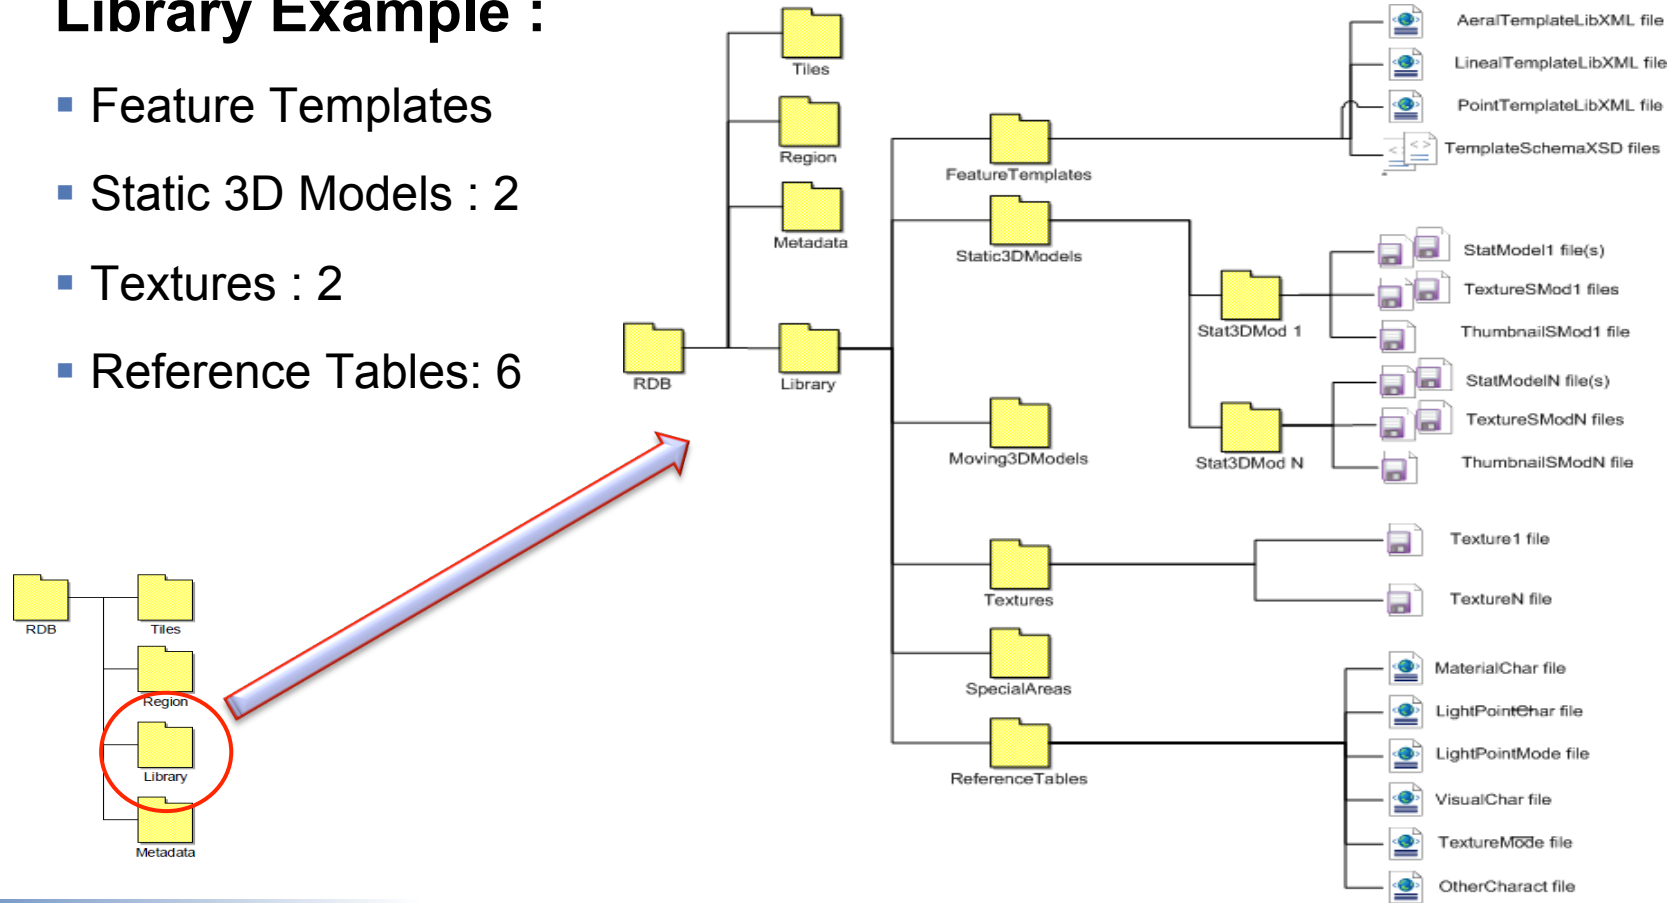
Library Example :

Feature Templates

Static 3D Models : 2

Textures : 2

Reference Tables: 6

RDB
Tiles
Region
Library
Metadata

RDB
Tiles
Region
Metadata
Library

FeatureTemplates
Static3DModels
Moving3DModels
Textures
SpecialAreas
ReferenceTables

AeralTemplateLibXML file
LinealTemplateLibXML file
PointTemplateLibXML file
TemplateSchemaXSD files

Stat3DMod 1
Stat3DMod N

StatModel1 file(s)
TextureSMod1 files
ThumbnailSMod1 file
StatModelN file(s)
TextureSModN files
ThumbnailSModN file

Texture1 file
TextureN file

MaterialChar file
LightPointChar file
LightPointMode file
VisualChar file
TextureMode file
OtherCharact file